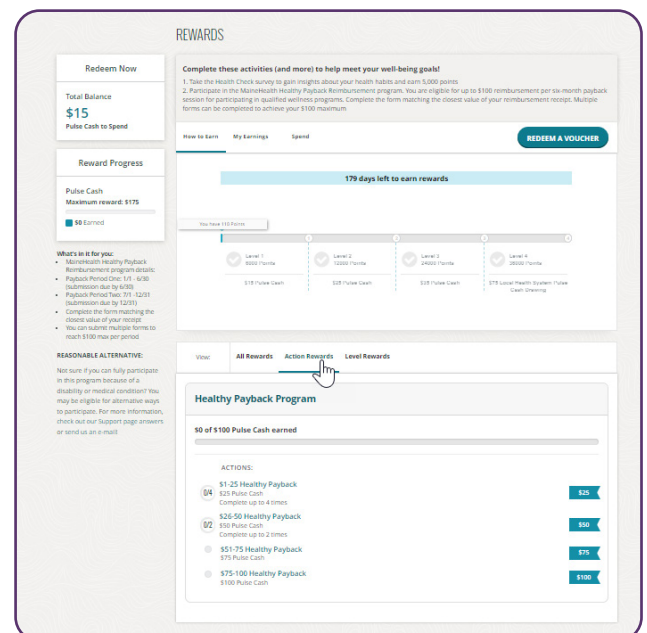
REWARDS

Redeem Now

Total Balance

$15

Pulse Cash to Spend

Reward Progress

Pulse Cash

Maximum reward: $175

$0 Earned

What's in it for you:

- MaineHealth Healthy Payback Reimbursement program details:
- Payback Period One: 1/1 - 6/30 (submission due by 6/30)
- Payback Period Two: 7/1 - 12/31 (submission due by 12/31)
- Complete the form matching the closest value of your receipt
- You can submit multiple forms to reach $100 max per period

REASONABLE ALTERNATIVE:

Not sure if you can fully participate in this program because of a disability or medical condition? You may be eligible for alternative ways to participate. For more information, check out our Support page answers or send us an e-mail!

Complete these activities (and more) to help meet your well-being goals!

1. Take the Health Check survey to gain insights about your health habits and earn 5,000 points
2. Participate in the MaineHealth Healthy Payback Reimbursement program. You are eligible for up to $100 reimbursement per six-month payback session for participating in qualified wellness programs. Complete the form matching the closest value of your reimbursement receipt. Multiple forms can be completed to achieve your $100 maximum.

How to Earn My Earnings Spend

REDEEM A VOUCHER

179 days left to earn rewards

You have 110 Points

Level 1 5000 Points $15 Pulse Cash

Level 2 12000 Points $25 Pulse Cash

Level 3 24000 Points $35 Pulse Cash

Level 4 36000 Points $75 Local Health System Pulse Cash Drawing

View: All Rewards Action Rewards Level Rewards

Healthy Payback Program

$0 of $100 Pulse Cash earned

ACTIONS:

0/4 $1-25 Healthy Payback $25 Pulse Cash Complete up to 4 times $25

0/2 $26-50 Healthy Payback $50 Pulse Cash Complete up to 2 times $50

$51-75 Healthy Payback $75 Pulse Cash $75

$75-100 Healthy Payback $100 Pulse Cash $100